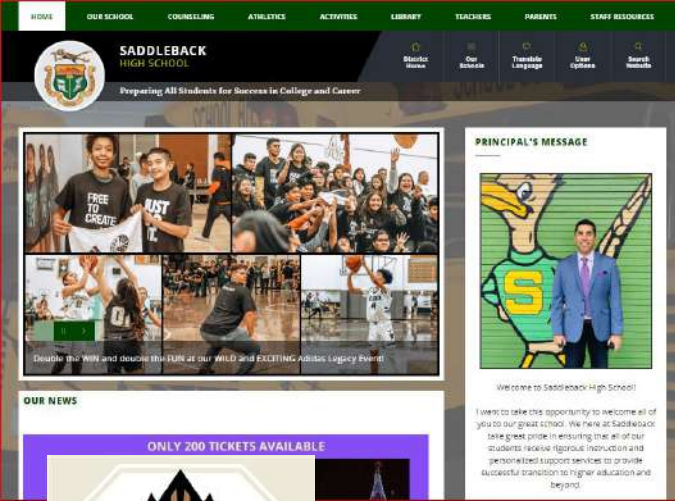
HOME OUR SCHOOL COUNSELING ATHLETICS ACTIVITIES LIBRARY TEACHERS PARENTS STAFF RESOURCES

SADDLEBACK
HIGH SCHOOL

Preparing All Students for Success in College and Career

District Home
Our Schools
Translate Language
User Options
Search Website

FREE TO CREATE

JUST

Double the WIN and double the FUN at our WILD and EXCITING Adidas Legacy Event!

PRINCIPAL'S MESSAGE

S

Welcome to Saddleback High School!

I want to take this opportunity to welcome all of you to our great school. We here at Saddleback take great pride in ensuring that all of our students receive rigorous instruction and personalized support services to provide successful transition to higher education and beyond.

OUR NEWS

ONLY 200 TICKETS AVAILABLE